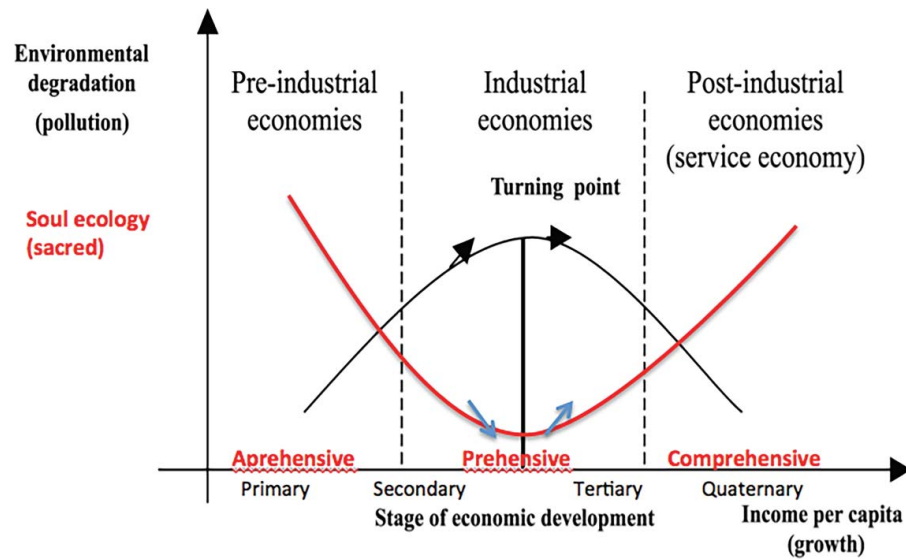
Environmental degradation (pollution)

Soul ecology (sacred)

Pre-industrial economies

Industrial economies

Post-industrial economies (service economy)

Turning point

Aprehensive

Prehensive

Comprehensive

Primary

Secondary

Tertiary

Quaternary

Stage of economic development

Income per capita (growth)